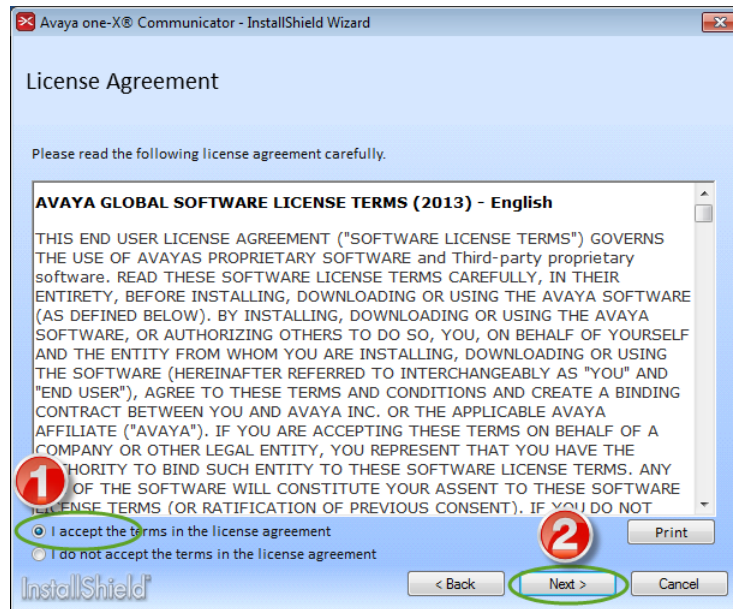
Avaya one-X® Communicator - InstallShield Wizard

License Agreement

Please read the following license agreement carefully.

AVAYA GLOBAL SOFTWARE LICENSE TERMS (2013) - English

THIS END USER LICENSE AGREEMENT ("SOFTWARE LICENSE TERMS") GOVERNS THE USE OF AVAYAS PROPRIETARY SOFTWARE and Third-party proprietary software. READ THESE SOFTWARE LICENSE TERMS CAREFULLY, IN THEIR ENTIRETY, BEFORE INSTALLING, DOWNLOADING OR USING THE AVAYA SOFTWARE (AS DEFINED BELOW). BY INSTALLING, DOWNLOADING OR USING THE AVAYA SOFTWARE, OR AUTHORIZING OTHERS TO DO SO, YOU, ON BEHALF OF YOURSELF AND THE ENTITY FROM WHOM YOU ARE INSTALLING, DOWNLOADING OR USING THE SOFTWARE (HEREINAFTER REFERRED TO INTERCHANGEABLY AS "YOU" AND "END USER"), AGREE TO THESE TERMS AND CONDITIONS AND CREATE A BINDING CONTRACT BETWEEN YOU AND AVAYA INC. OR THE APPLICABLE AVAYA AFFILIATE ("AVAYA"). IF YOU ARE ACCEPTING THESE TERMS ON BEHALF OF A COMPANY OR OTHER LEGAL ENTITY, YOU REPRESENT THAT YOU HAVE THE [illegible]THORITY TO BIND SUCH ENTITY TO THESE SOFTWARE LICENSE TERMS. ANY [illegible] OF THE SOFTWARE WILL CONSTITUTE YOUR ASSENT TO THESE SOFTWARE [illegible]CENSE TERMS (OR RATIFICATION OF PREVIOUS CONSENT). IF YOU DO NOT

1

I accept the terms in the license agreement

I do not accept the terms in the license agreement

Print

2

InstallShield

< Back

Next >

Cancel